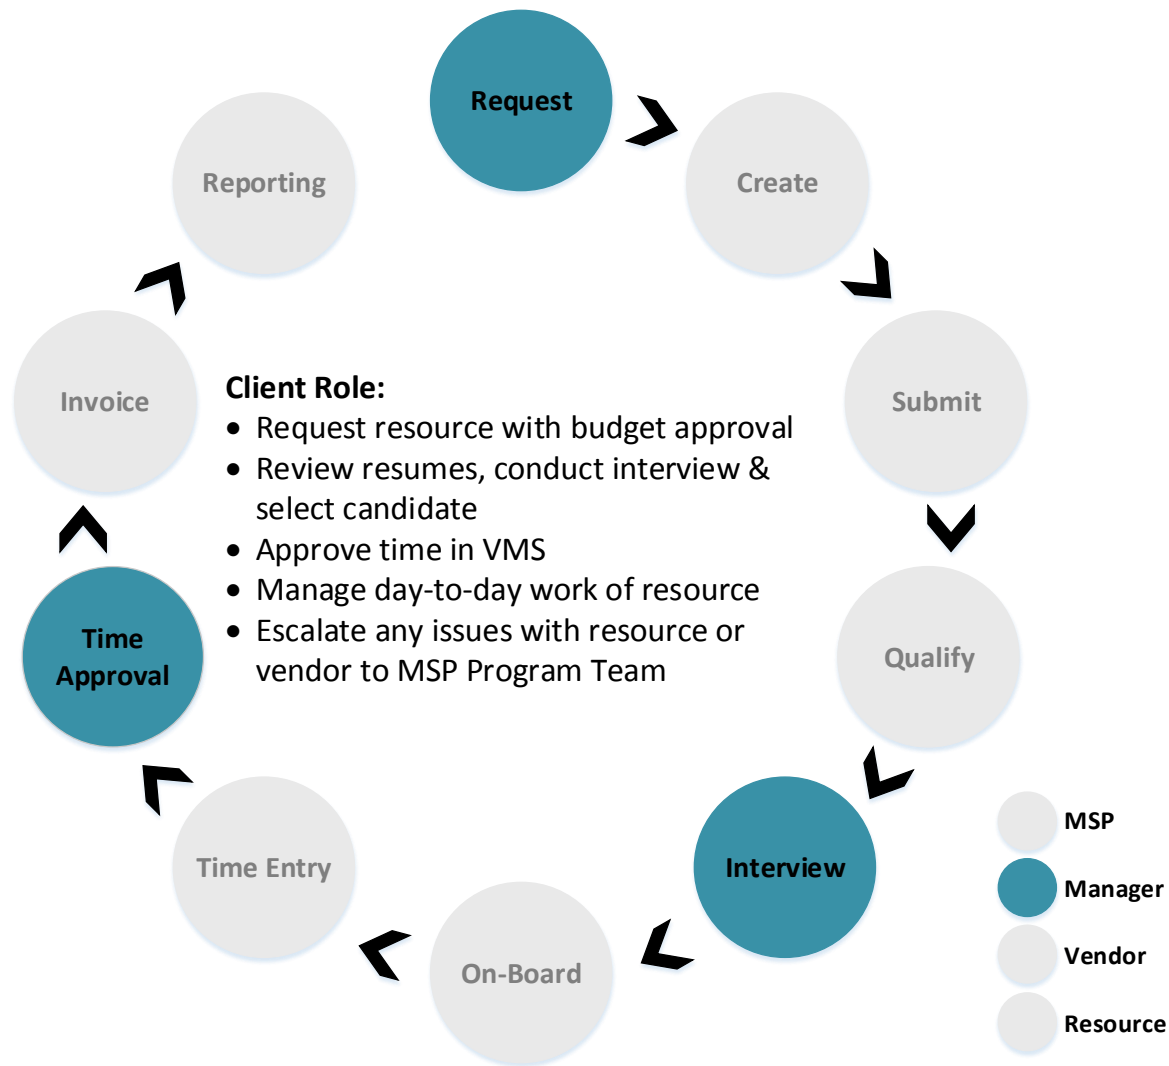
Request

Create

Submit

Qualify

Interview

On-Board

Time Entry

Time Approval

Invoice

Reporting

Client Role:
• Request resource with budget approval
• Review resumes, conduct interview & select candidate
• Approve time in VMS
• Manage day-to-day work of resource
• Escalate any issues with resource or vendor to MSP Program Team

MSP
Manager
Vendor
Resource